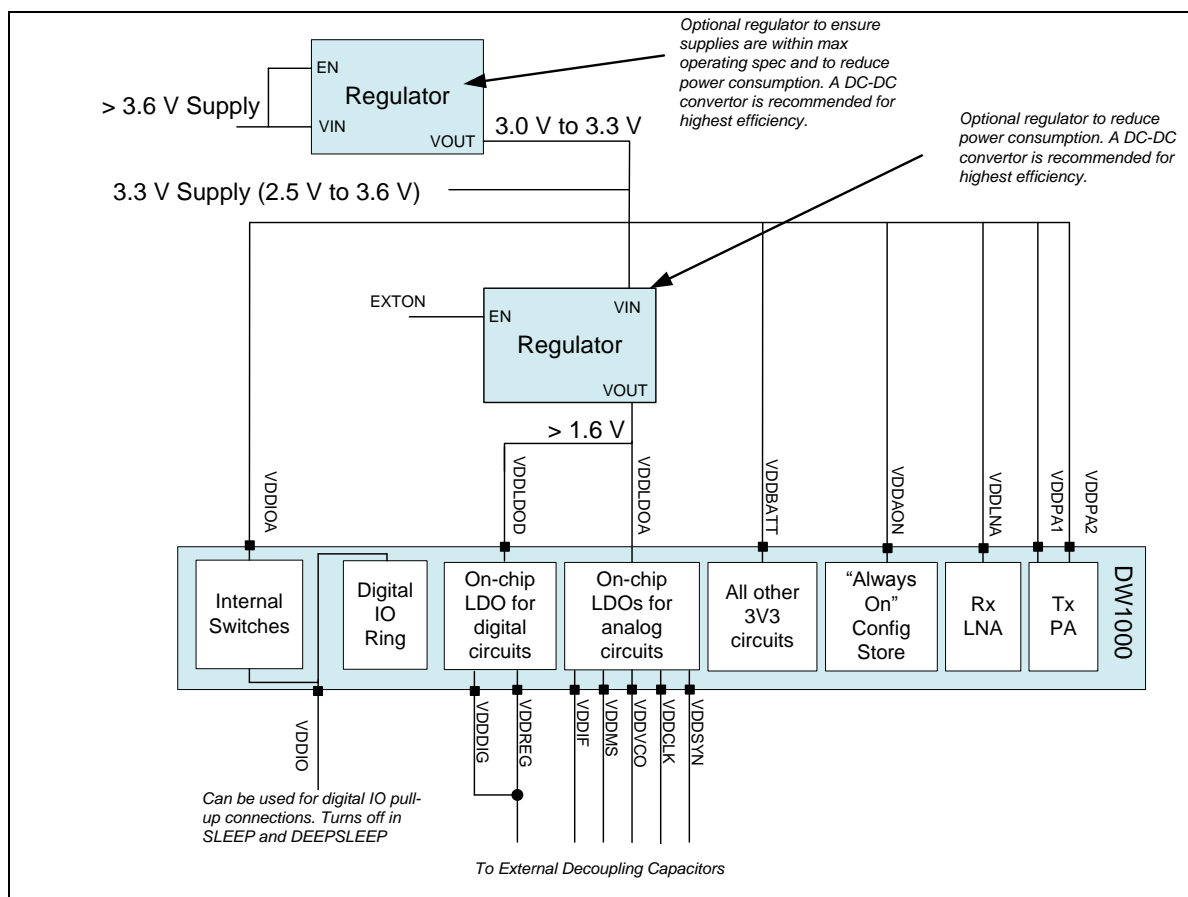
Optional regulator to ensure supplies are within max operating spec and to reduce power consumption. A DC-DC convertor is recommended for highest efficiency.

EN
Regulator
> 3.6 V Supply
VIN
VOUT
3.0 V to 3.3 V

Optional regulator to reduce power consumption. A DC-DC convertor is recommended for highest efficiency.

3.3 V Supply (2.5 V to 3.6 V)

EXTON
EN
VIN
Regulator
VOUT
> 1.6 V

VDDIOA
VDDLDOD
VDDLDOA
VDDBATT
VDDAON
VDDLNA
VDDPA1
VDDPA2

Internal Switches
Digital IO Ring
On-chip LDO for digital circuits
On-chip LDOs for analog circuits
All other 3V3 circuits
"Always On" Config Store
Rx LNA
Tx PA
DW1000

VDDIO
VDDDIG
VDDREG
VDDIF
VDDMS
VDDVCO
VDDCLK
VDDSYN

Can be used for digital IO pull-up connections. Turns off in SLEEP and DEEPSLEEP

To External Decoupling Capacitors